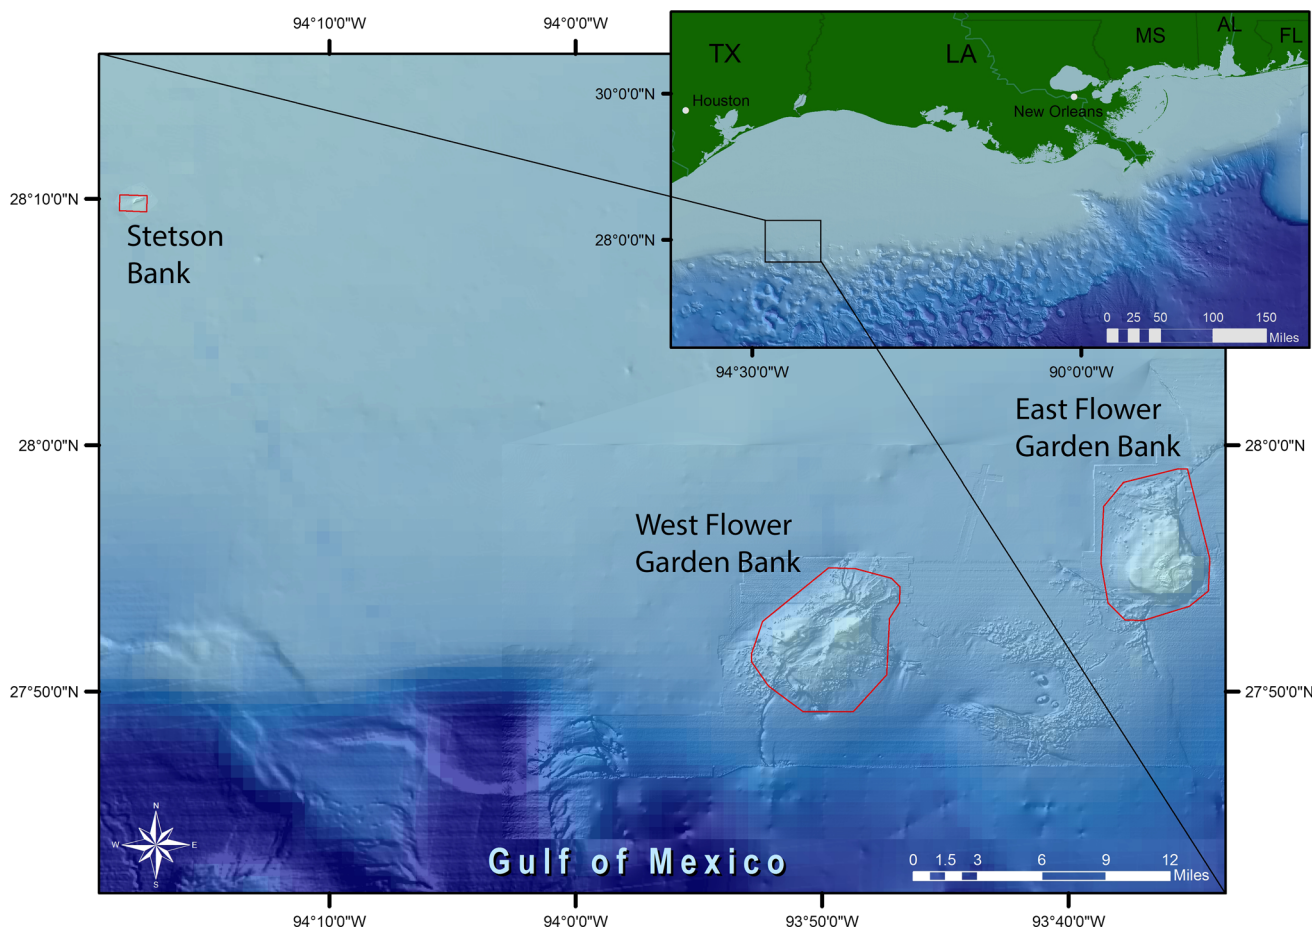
94°10'0"W
94°0'0"W

TX
LA
MS
AL
FL
30°0'0"N
Houston
New Orleans
28°0'0"N
0 25 50 100 150
Miles
94°30'0"W
90°0'0"W

28°10'0"N
Stetson Bank

East Flower Garden Bank

28°0'0"N
28°0'0"N

West Flower Garden Bank

27°50'0"N
27°50'0"N

N
W
E
S

Gulf of Mexico

0 1.5 3 6 9 12
Miles

94°10'0"W
94°0'0"W
93°50'0"W
93°40'0"W